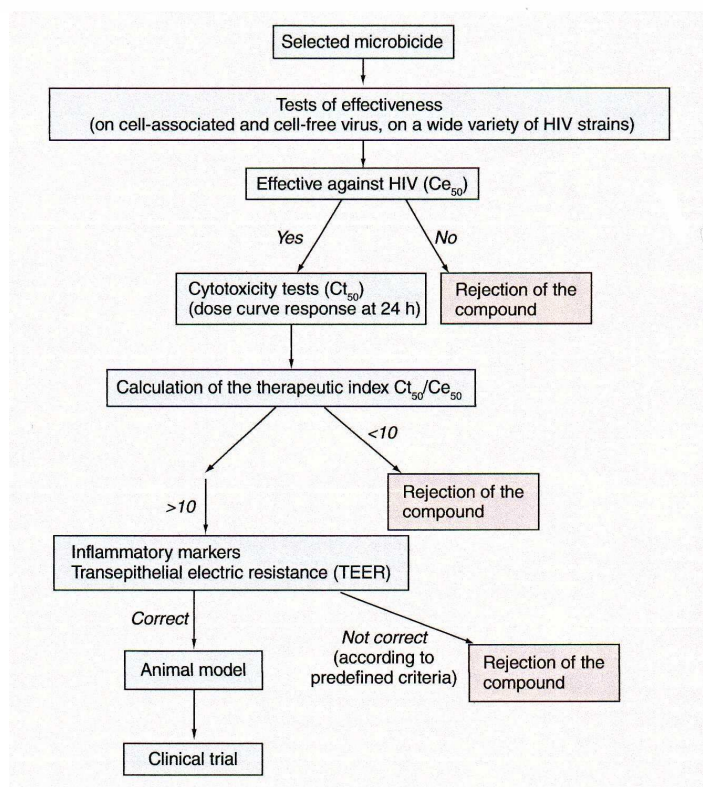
Selected microbicide

Tests of effectiveness
(on cell-associated and cell-free virus, on a wide variety of HIV strains)

Effective against HIV ($Ce_{50}$)

Yes

No

Cytotoxicity tests ($Ct_{50}$)
(dose curve response at 24 h)

Rejection of the compound

Calculation of the therapeutic index $Ct_{50}/Ce_{50}$

<10

>10

Rejection of the compound

Inflammatory markers
Transepithelial electric resistance (TEER)

Correct

Not correct
(according to predefined criteria)

Animal model

Rejection of the compound

Clinical trial